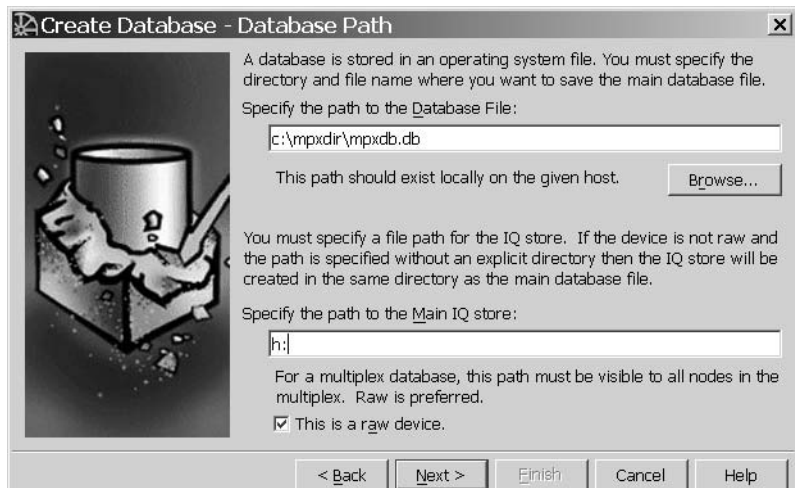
Create Database - Database Path

×

A database is stored in an operating system file. You must specify the directory and file name where you want to save the main database file.

Specify the path to the Database File:

c:\mpxdir\mpxdb.db

This path should exist locally on the given host.

Browse...

You must specify a file path for the IQ store. If the device is not raw and the path is specified without an explicit directory then the IQ store will be created in the same directory as the main database file.

Specify the path to the Main IQ store:

h:

For a multiplex database, this path must be visible to all nodes in the multiplex. Raw is preferred.

☑ This is a raw device.

< Back

Next >

Finish

Cancel

Help